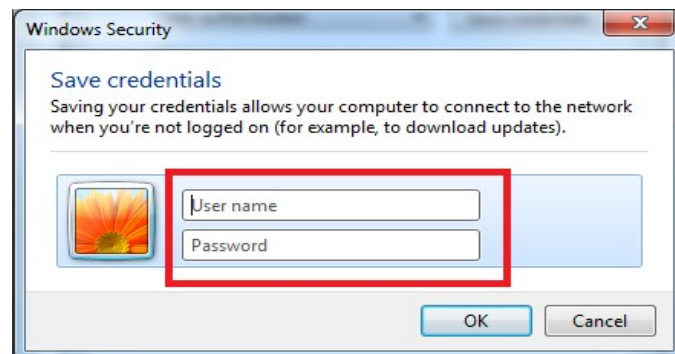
Windows Security

Save credentials

Saving your credentials allows your computer to connect to the network when you're not logged on (for example, to download updates).

User name

Password

OK

Cancel